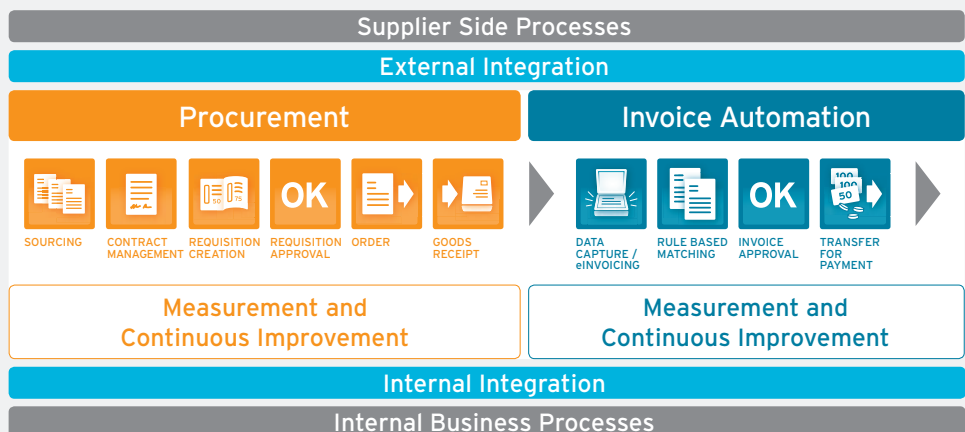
Supplier Side Processes

External Integration

Procurement

OK

SOURCING

CONTRACT MANAGEMENT

REQUISITION CREATION

REQUISITION APPROVAL

ORDER

GOODS RECEIPT

Measurement and Continuous Improvement

Invoice Automation

OK

DATA CAPTURE / eINVOICING

RULE BASED MATCHING

INVOICE APPROVAL

TRANSFER FOR PAYMENT

Measurement and Continuous Improvement

Internal Integration

Internal Business Processes